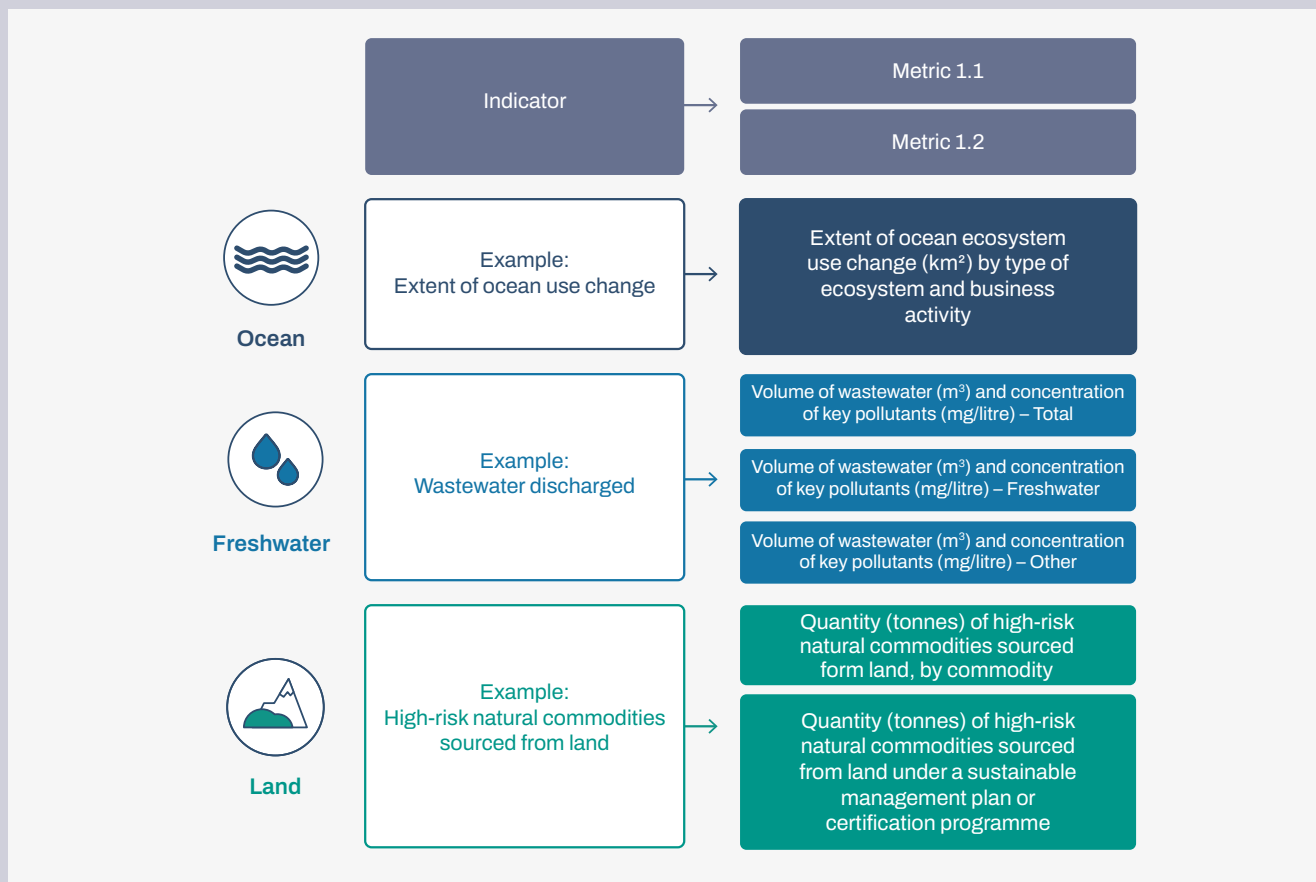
Indicator

Metric 1.1

Metric 1.2

Ocean

Example:
Extent of ocean use change

Extent of ocean ecosystem use change (km²) by type of ecosystem and business activity

Freshwater

Example:
Wastewater discharged

Volume of wastewater ($m^3$) and concentration of key pollutants (mg/litre) – Total

Volume of wastewater ($m^3$) and concentration of key pollutants (mg/litre) – Freshwater

Volume of wastewater ($m^3$) and concentration of key pollutants (mg/litre) – Other

Land

Example:
High-risk natural commodities sourced from land

Quantity (tonnes) of high-risk natural commodities sourced form land, by commodity

Quantity (tonnes) of high-risk natural commodities sourced from land under a sustainable management plan or certification programme